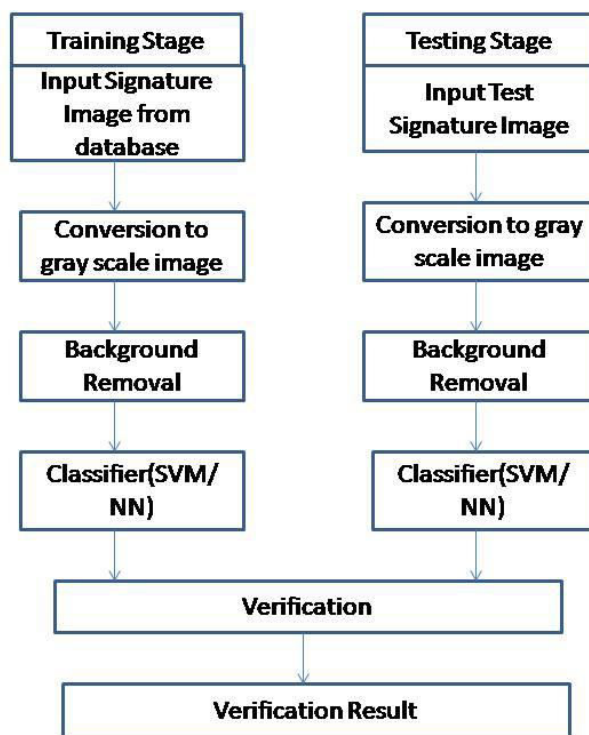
Training Stage

Input Signature Image from database

Conversion to gray scale image

Background Removal

Classifier(SVM/ NN)

Testing Stage

Input Test Signature Image

Conversion to gray scale image

Background Removal

Classifier(SVM/ NN)

Verification

Verification Result